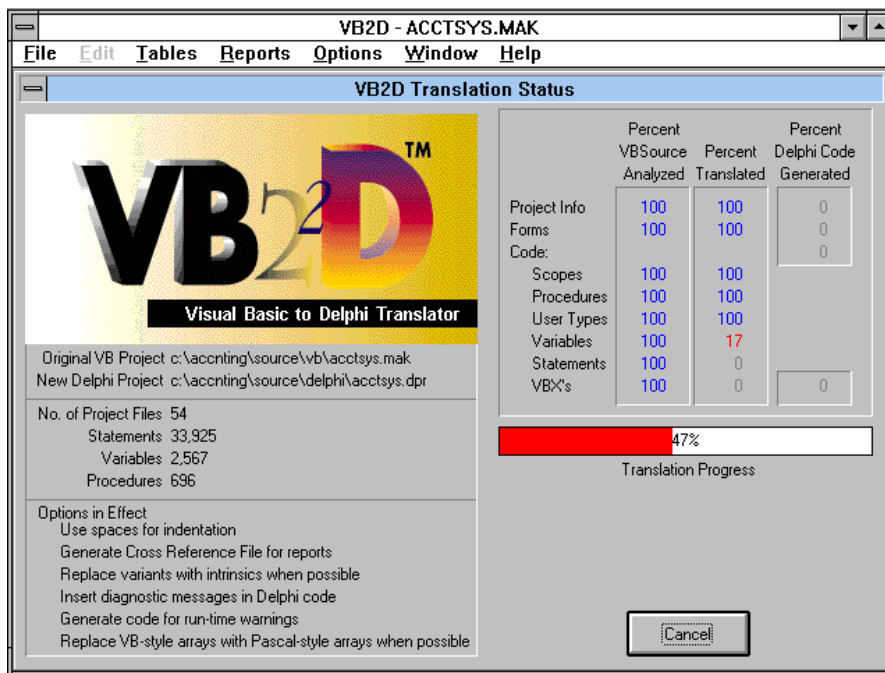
VB2D - ACCTSYS.MAK

File Edit Tables Reports Options Window Help

VB2D Translation Status

VB2D™

Visual Basic to Delphi Translator

Original VB Project c:\accnting\source\vb\acctsys.mak
New Delphi Project c:\accnting\source\delphi\acctsys.dpr

No. of Project Files 54
Statements 33,925
Variables 2,567
Procedures 696

Options in Effect
Use spaces for indentation
Generate Cross Reference File for reports
Replace variants with intrinsics when possible
Insert diagnostic messages in Delphi code
Generate code for run-time warnings
Replace VB-style arrays with Pascal-style arrays when possible

| | Percent VBSource Analyzed | Percent Translated | Percent Delphi Code Generated |
|---|---|---|---|
| Project Info | 100 | 100 | 0 |
| Forms | 100 | 100 | 0 |
| Code: | | | 0 |
| Scopes | 100 | 100 | |
| Procedures | 100 | 100 | |
| User Types | 100 | 100 | |
| Variables | 100 | 17 | |
| Statements | 100 | 0 | |
| VBX's | 100 | 0 | 0 |

47%
Translation Progress

Cancel